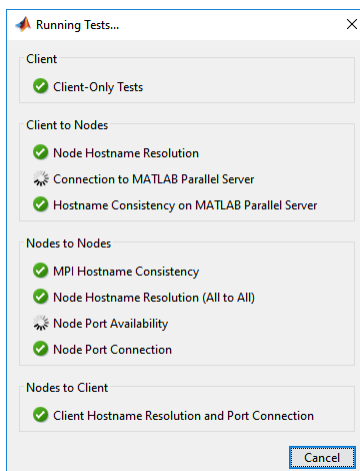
Running Tests...

Client

Client-Only Tests

Client to Nodes

Node Hostname Resolution

Connection to MATLAB Parallel Server

Hostname Consistency on MATLAB Parallel Server

Nodes to Nodes

MPI Hostname Consistency

Node Hostname Resolution (All to All)

Node Port Availability

Node Port Connection

Nodes to Client

Client Hostname Resolution and Port Connection

Cancel